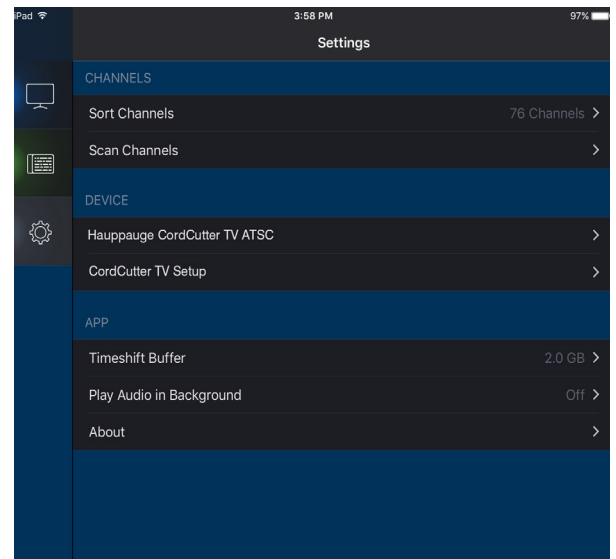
iPad
3:58 PM
97%
Settings

CHANNELS
Sort Channels
76 Channels >
Scan Channels
>

DEVICE
Hauppauge CordCutter TV ATSC
>
CordCutter TV Setup
>

APP
Timeshift Buffer
2.0 GB >
Play Audio in Background
Off >
About
>